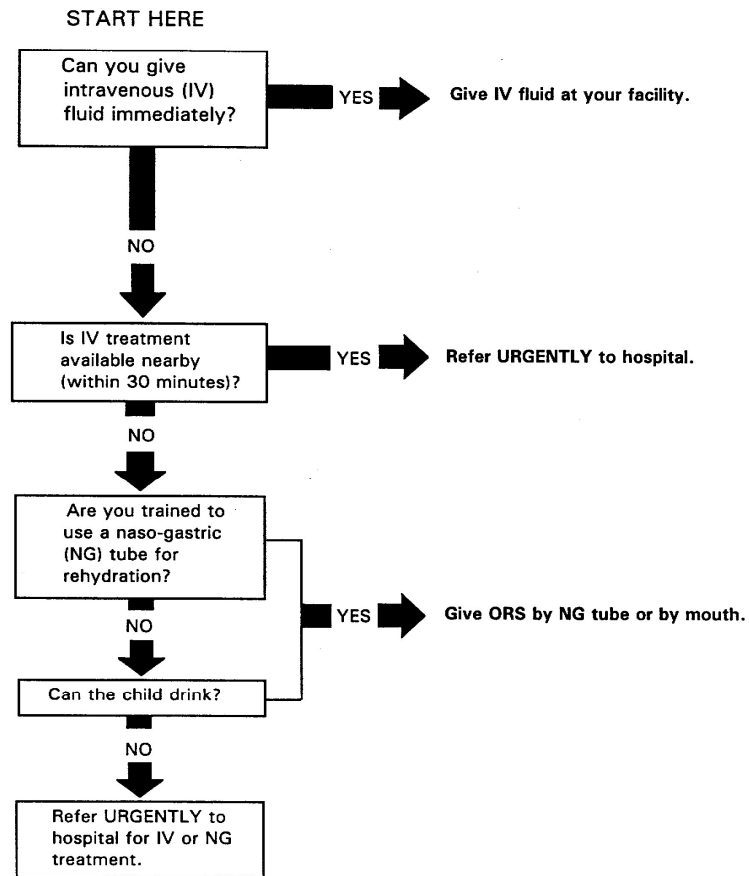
START HERE

Can you give intravenous (IV) fluid immediately?

YES

Give IV fluid at your facility.

NO

Is IV treatment available nearby (within 30 minutes)?

YES

Refer URGENTLY to hospital.

NO

Are you trained to use a naso-gastric (NG) tube for rehydration?

YES

Give ORS by NG tube or by mouth.

NO

Can the child drink?

NO

Refer URGENTLY to hospital for IV or NG treatment.